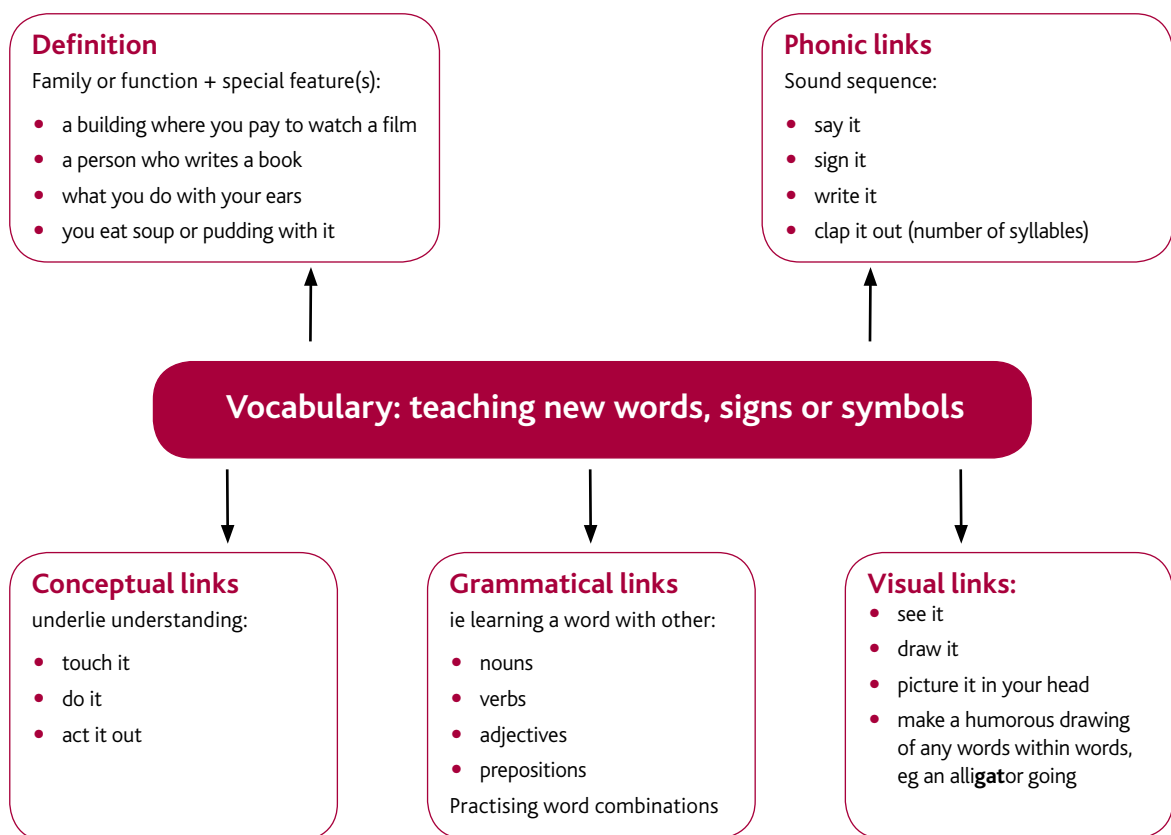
Definition
Family or function + special feature(s):
- a building where you pay to watch a film
- a person who writes a book
- what you do with your ears
- you eat soup or pudding with it

Phonic links
Sound sequence:
- say it
- sign it
- write it
- clap it out (number of syllables)

Vocabulary: teaching new words, signs or symbols

Conceptual links
underlie understanding:
- touch it
- do it
- act it out

Grammatical links
ie learning a word with other:
- nouns
- verbs
- adjectives
- prepositions
Practising word combinations

Visual links:
- see it
- draw it
- picture it in your head
- make a humorous drawing of any words within words, eg an alli**gat**or going